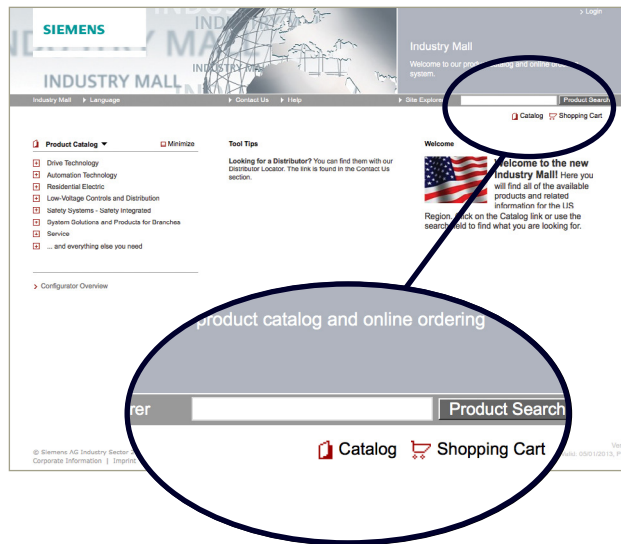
SIEMENS

INDUSTRY MALL

> Login

Industry Mall

Welcome to our product catalog and online ordering system.

Industry Mall > Language

> Contact Us > Help

> Site Explorer

Product Search

Catalog Shopping Cart

Product Catalog

Minimize

Drive Technology

Automation Technology

Residential Electric

Low-Voltage Controls and Distribution

Safety Systems - Safety Integrated

System Solutions and Products for Branches

Service

... and everything else you need

> Configurator Overview

Tool Tips

Looking for a Distributor? You can find them with our Distributor Locator. The link is found in the Contact Us section.

Welcome

Welcome to the new Industry Mall! Here you will find all of the available products and related information for the US Region. Click on the Catalog link or use the search field to find what you are looking for.

product catalog and online ordering

rer

Product Search

Catalog Shopping Cart

© Siemens AG Industry Sector 2

Corporate Information | Imprint

Ver

Date: 05/01/2013, P